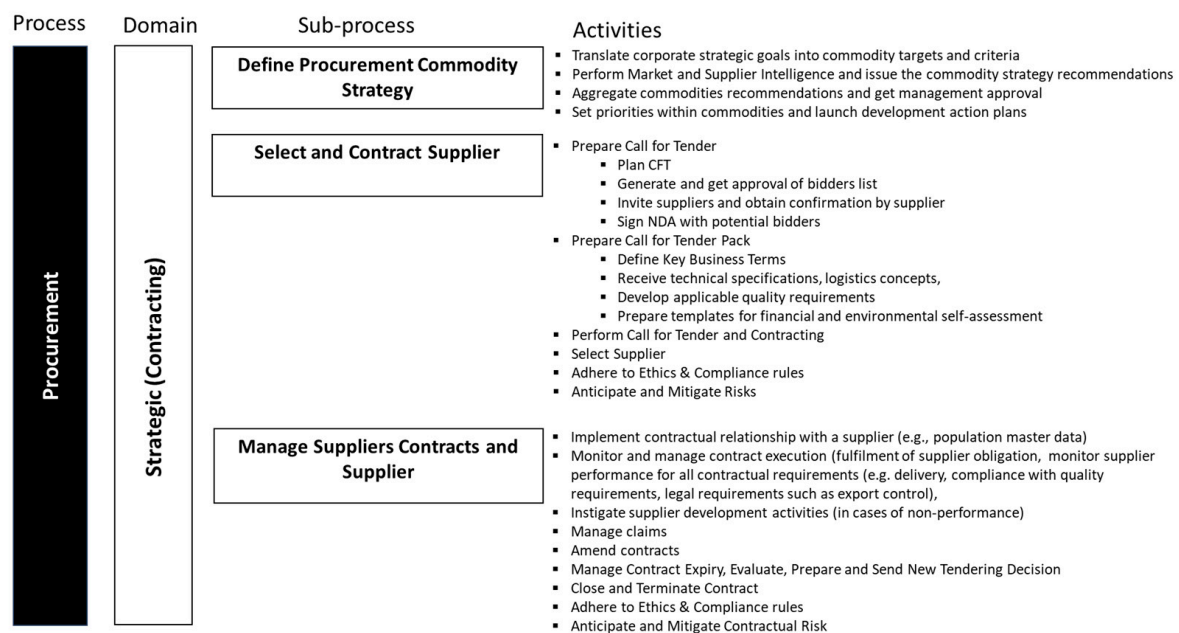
Process

Domain

Sub-process

Activities

Procurement

Strategic (Contracting)

Define Procurement Commodity Strategy

- Translate corporate strategic goals into commodity targets and criteria
- Perform Market and Supplier Intelligence and issue the commodity strategy recommendations
- Aggregate commodities recommendations and get management approval
- Set priorities within commodities and launch development action plans

Select and Contract Supplier

- Prepare Call for Tender
  - Plan CFT
  - Generate and get approval of bidders list
  - Invite suppliers and obtain confirmation by supplier
  - Sign NDA with potential bidders
- Prepare Call for Tender Pack
  - Define Key Business Terms
  - Receive technical specifications, logistics concepts,
  - Develop applicable quality requirements
  - Prepare templates for financial and environmental self-assessment
- Perform Call for Tender and Contracting
- Select Supplier
- Adhere to Ethics & Compliance rules
- Anticipate and Mitigate Risks

Manage Suppliers Contracts and Supplier

- Implement contractual relationship with a supplier (e.g., population master data)
- Monitor and manage contract execution (fulfilment of supplier obligation, monitor supplier performance for all contractual requirements (e.g. delivery, compliance with quality requirements, legal requirements such as export control),
- Instigate supplier development activities (in cases of non-performance)
- Manage claims
- Amend contracts
- Manage Contract Expiry, Evaluate, Prepare and Send New Tendering Decision
- Close and Terminate Contract
- Adhere to Ethics & Compliance rules
- Anticipate and Mitigate Contractual Risk